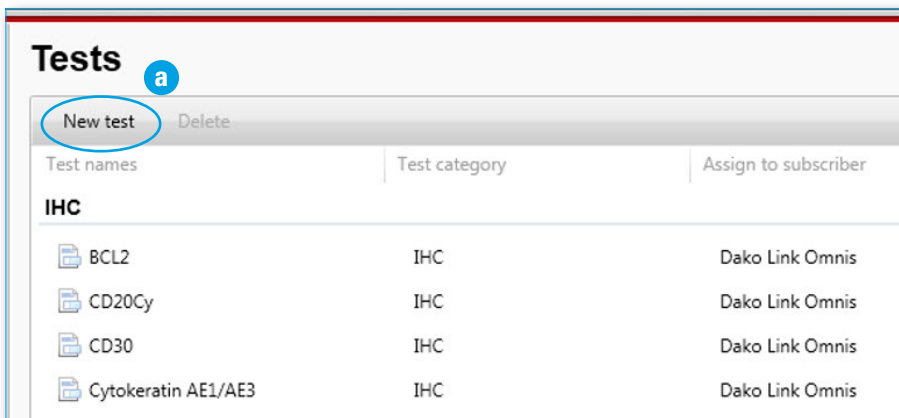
Tests

a

New test Delete

| Test names | Test category | Assign to subscriber |
|---|---|---|
| IHC | | |
| BCL2 | IHC | Dako Link Omnis |
| CD20Cy | IHC | Dako Link Omnis |
| CD30 | IHC | Dako Link Omnis |
| Cytokeratin AE1/AE3 | IHC | Dako Link Omnis |